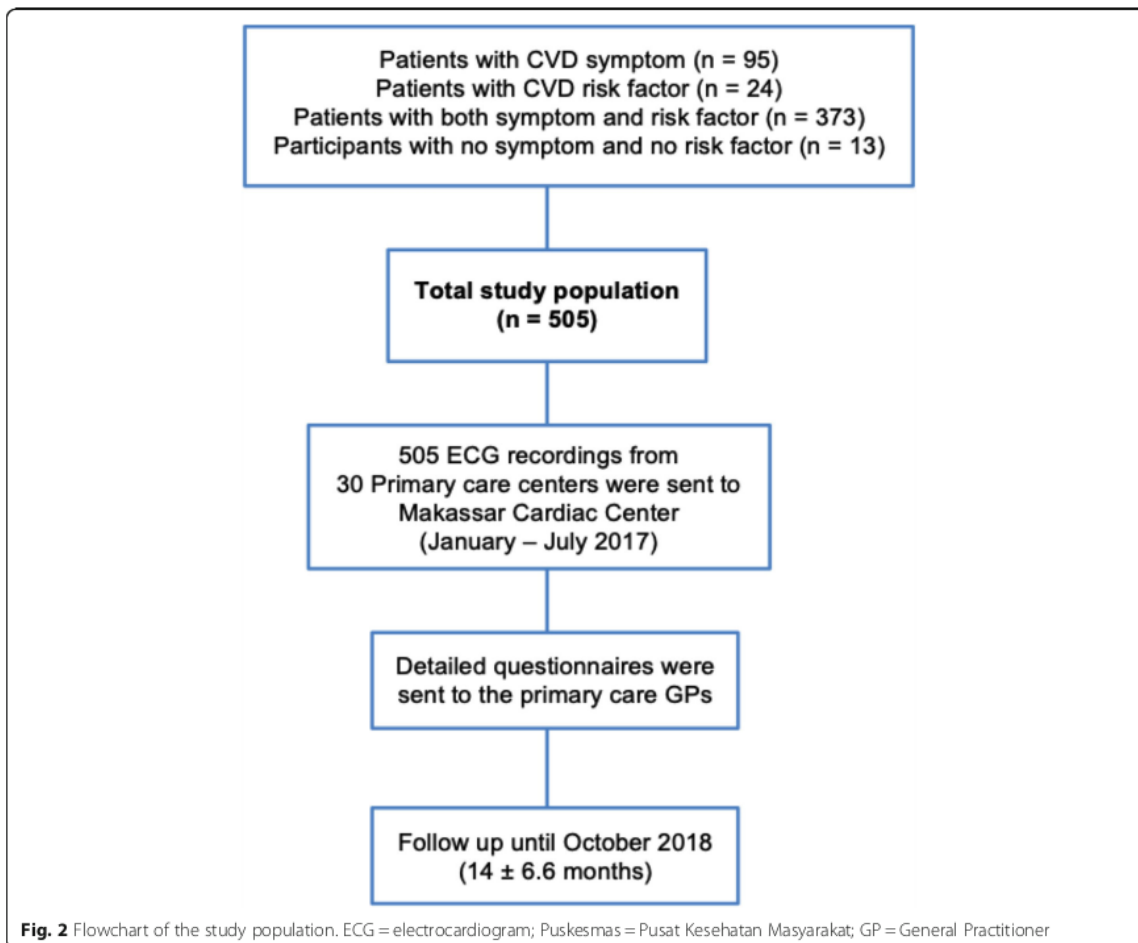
Patients with CVD symptom (n = 95)
Patients with CVD risk factor (n = 24)
Patients with both symptom and risk factor (n = 373)
Participants with no symptom and no risk factor (n = 13)

Total study population (n = 505)

505 ECG recordings from 30 Primary care centers were sent to Makassar Cardiac Center (January – July 2017)

Detailed questionnaires were sent to the primary care GPs

Follow up until October 2018 (14 ± 6.6 months)

Fig. 2 Flowchart of the study population. ECG = electrocardiogram; Puskesmas = Pusat Kesehatan Masyarakat; GP = General Practitioner